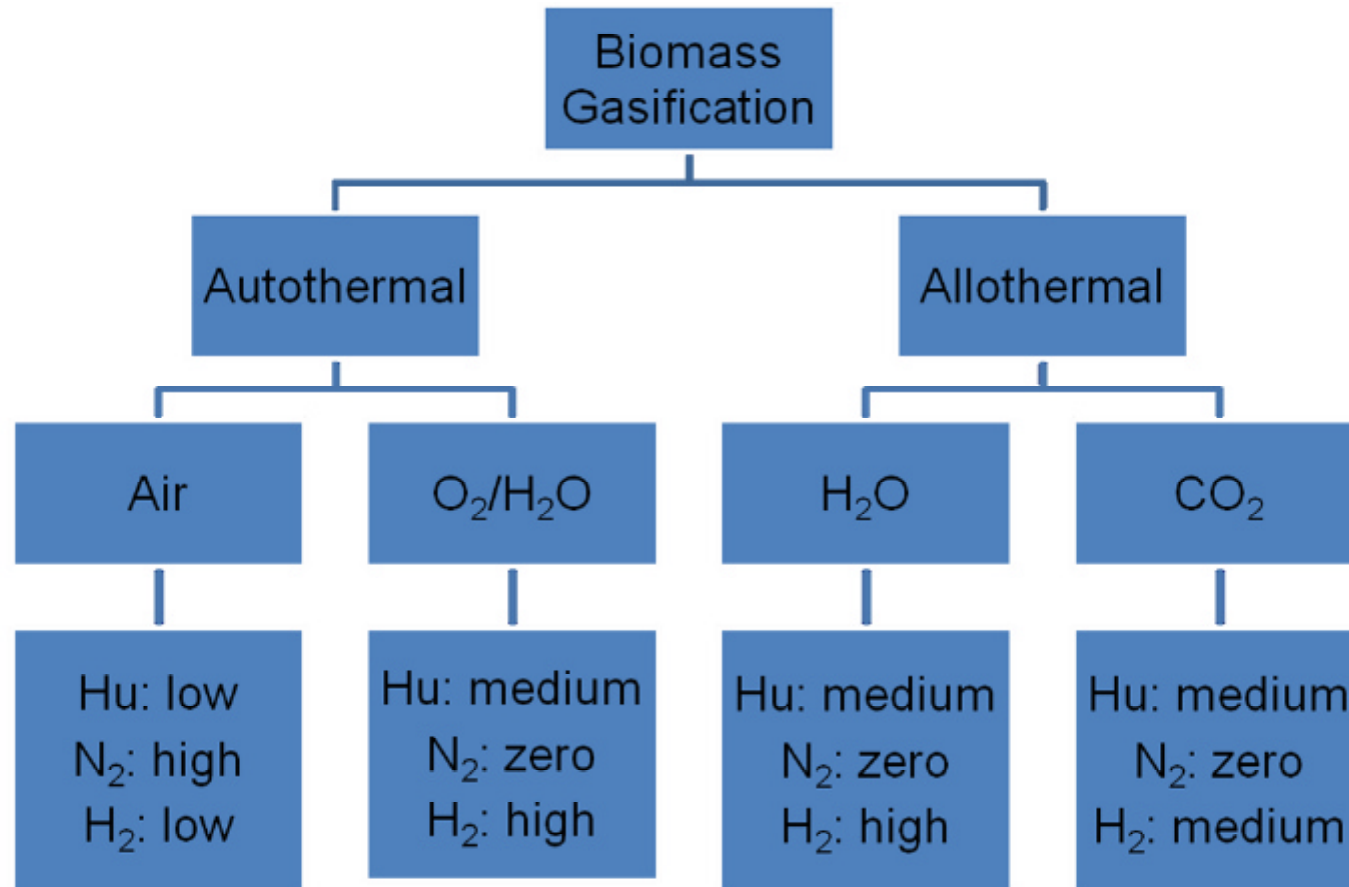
Biomass Gasification

Autothermal

Allothermal

Air

$O_2/H_2O$

$H_2O$

$CO_2$

Hu: low
$N_2$: high
$H_2$: low

Hu: medium
$N_2$: zero
$H_2$: high

Hu: medium
$N_2$: zero
$H_2$: high

Hu: medium
$N_2$: zero
$H_2$: medium